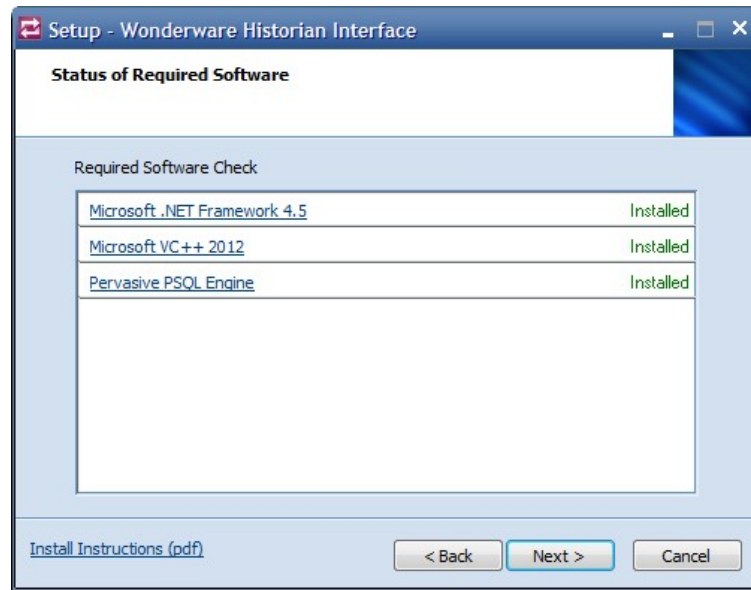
Setup - Wonderware Historian Interface

Status of Required Software

Required Software Check

| | |
|---|---|
| Microsoft .NET Framework 4.5 | Installed |
| Microsoft VC++ 2012 | Installed |
| Pervasive PSQL Engine | Installed |

Install Instructions (pdf)

< Back

Next >

Cancel